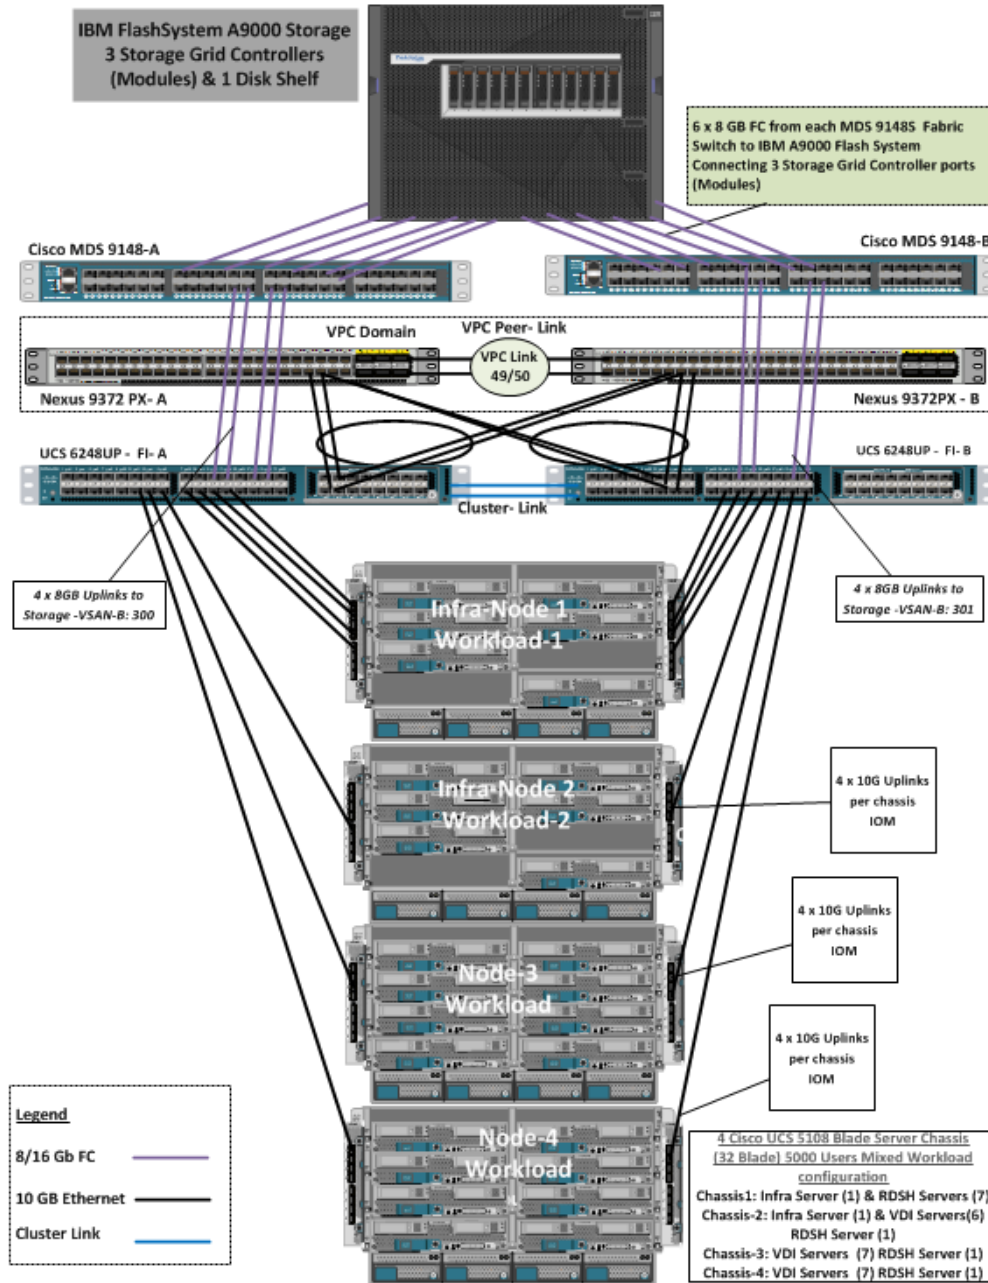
IBM FlashSystem A9000 Storage
3 Storage Grid Controllers
(Modules) & 1 Disk Shelf

6 x 8 GB FC from each MDS 9148S Fabric Switch to IBM A9000 Flash System Connecting 3 Storage Grid Controller ports (Modules)

Cisco MDS 9148-A

Cisco MDS 9148-B

VPC Domain

VPC Peer- Link

VPC Link
49/50

Nexus 9372 PX- A

Nexus 9372PX - B

UCS 6248UP - FI- A

UCS 6248UP - FI- B

Cluster- Link

4 x 8GB Uplinks to Storage -VSAN-B: 300

4 x 8GB Uplinks to Storage -VSAN-B: 301

Infra-Node 1
Workload-1

Infra-Node 2
Workload-2

4 x 10G Uplinks per chassis IOM

4 x 10G Uplinks per chassis IOM

Node-3
Workload

4 x 10G Uplinks per chassis IOM

Legend

8/16 Gb FC

10 GB Ethernet

Cluster Link

Node-4
Workload

4 Cisco UCS 5108 Blade Server Chassis (32 Blade) 5000 Users Mixed Workload configuration
Chassis1: Infra Server (1) & RDSH Servers (7)
Chassis-2: Infra Server (1) & VDI Servers(6) RDSH Server (1)
Chassis-3: VDI Servers (7) RDSH Server (1)
Chassis-4: VDI Servers (7) RDSH Server (1)